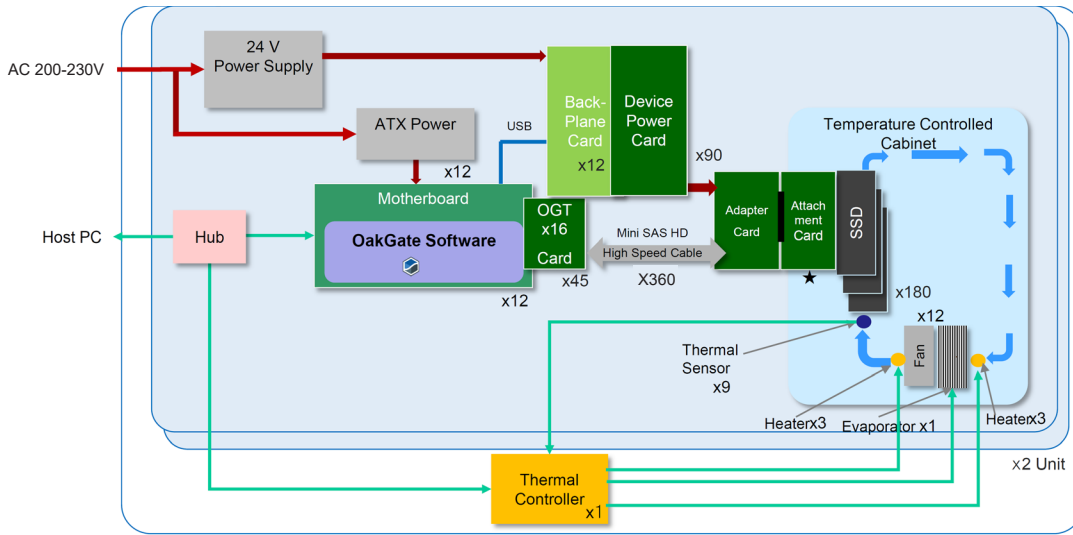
AC 200-230V

24 V
Power Supply

ATX Power

x12

USB

Back-Plane Card
x12

Device Power Card

x90

Motherboard

OakGate Software

OGT x16 Card

x12

x45

Mini SAS HD
High Speed Cable

X360

Host PC

Hub

Adapter Card

Attachment Card

SSD

★

x180

Temperature Controlled Cabinet

x12

Fan

Thermal Sensor
x9

Heaterx3

Evaporator x1

Heaterx3

x2 Unit

Thermal Controller
x1